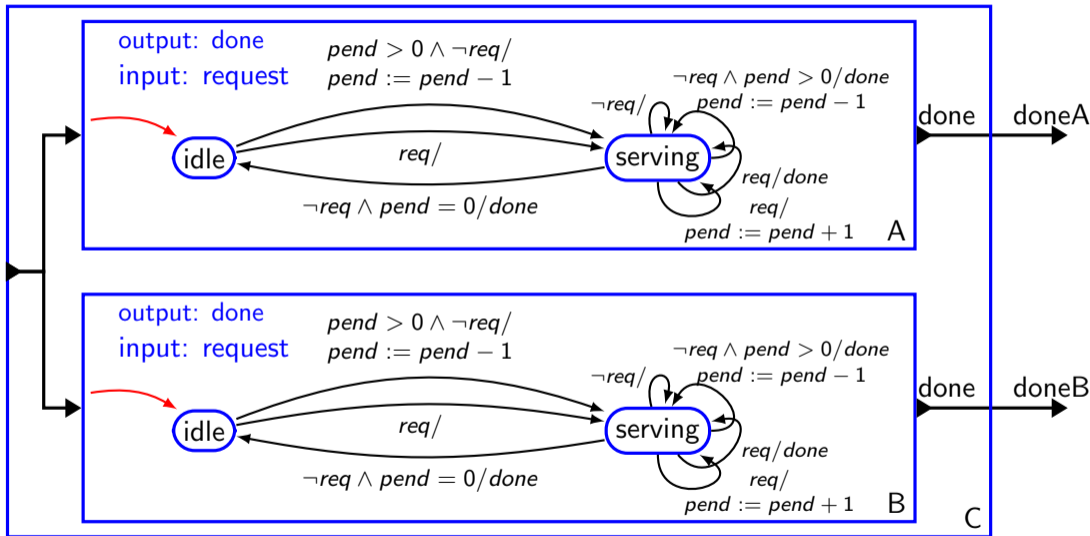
output: done
input: request

$pend > 0 \wedge \neg req/$
$pend := pend - 1$

$\neg req \wedge pend > 0/done$
$pend := pend - 1$

$\neg req/$

idle

$req/$

serving

$req/done$

$req/$
$pend := pend + 1$

$\neg req \wedge pend = 0/done$

A

done

doneA

output: done
input: request

$pend > 0 \wedge \neg req/$
$pend := pend - 1$

$\neg req \wedge pend > 0/done$
$pend := pend - 1$

$\neg req/$

idle

$req/$

serving

$req/done$

$req/$
$pend := pend + 1$

$\neg req \wedge pend = 0/done$

B

done

doneB

C